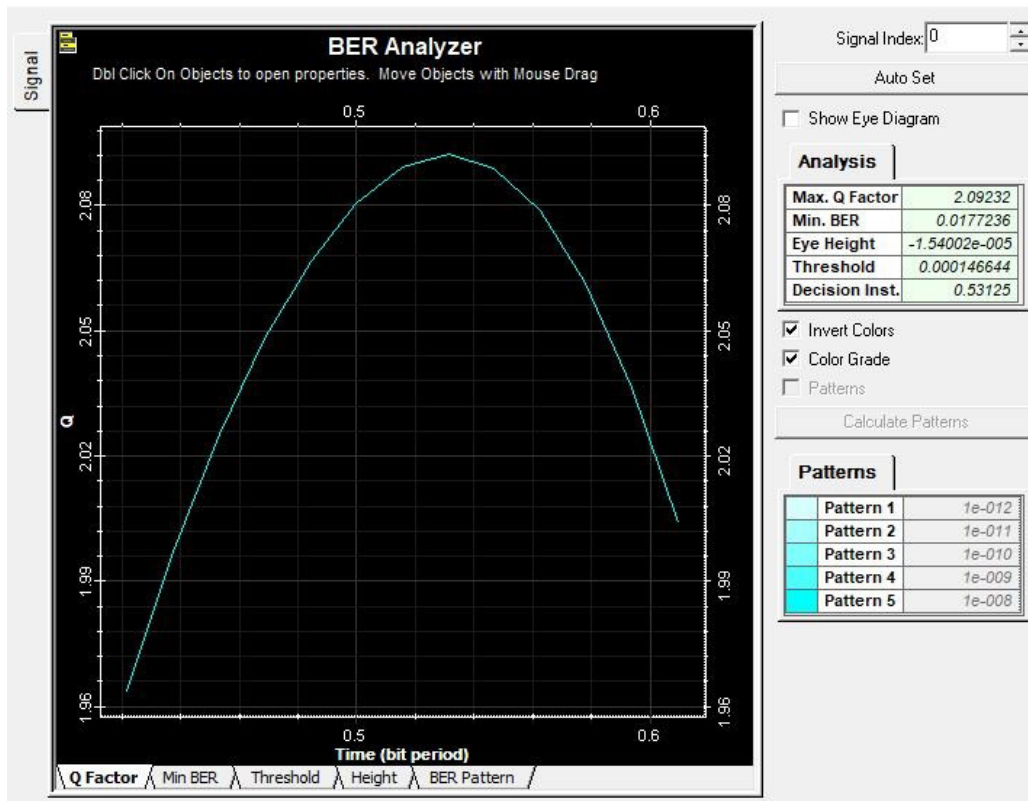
Signal

BER Analyzer

Dbl Click On Objects to open properties. Move Objects with Mouse Drag

0.5 0.6

2.08 2.08

2.05 2.05

Q

2.02 2.02

1.99 1.99

1.96 1.96

0.5 0.6

Time (bit period)

Q Factor | Min BER | Threshold | Height | BER Pattern

Signal Index: 0

Auto Set

Show Eye Diagram

Analysis

| Max. Q Factor | 2.09232 |
|---|---|
| Min. BER | 0.0177236 |
| Eye Height | -1.54002e-005 |
| Threshold | 0.000146644 |
| Decision Inst. | 0.53125 |

Invert Colors

Color Grade

Patterns

Calculate Patterns

Patterns

| Pattern 1 | 1e-012 |
|---|---|
| Pattern 2 | 1e-011 |
| Pattern 3 | 1e-010 |
| Pattern 4 | 1e-009 |
| Pattern 5 | 1e-008 |